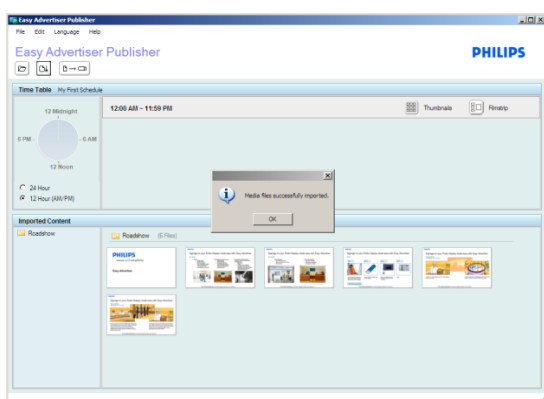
Easy Advertiser Publisher

File Edit Language Help

Easy Advertiser Publisher

PHILIPS

Time Table My First Schedule

12 Midnight

6 PM

6 AM

12 Noon

24 Hour

12 Hour (AM/PM)

12:00 AM – 11:59 PM

Thumbnails

Filmstrip

Media files successfully imported.

OK

Imported Content

Roadshow

Roadshow (6 Files)

PHILIPS

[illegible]